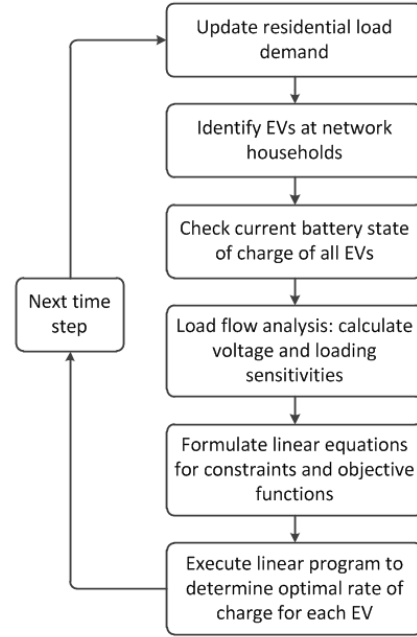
Update residential load demand

Identify EVs at network households

Check current battery state of charge of all EVs

Load flow analysis: calculate voltage and loading sensitivities

Formulate linear equations for constraints and objective functions

Execute linear program to determine optimal rate of charge for each EV

Next time step